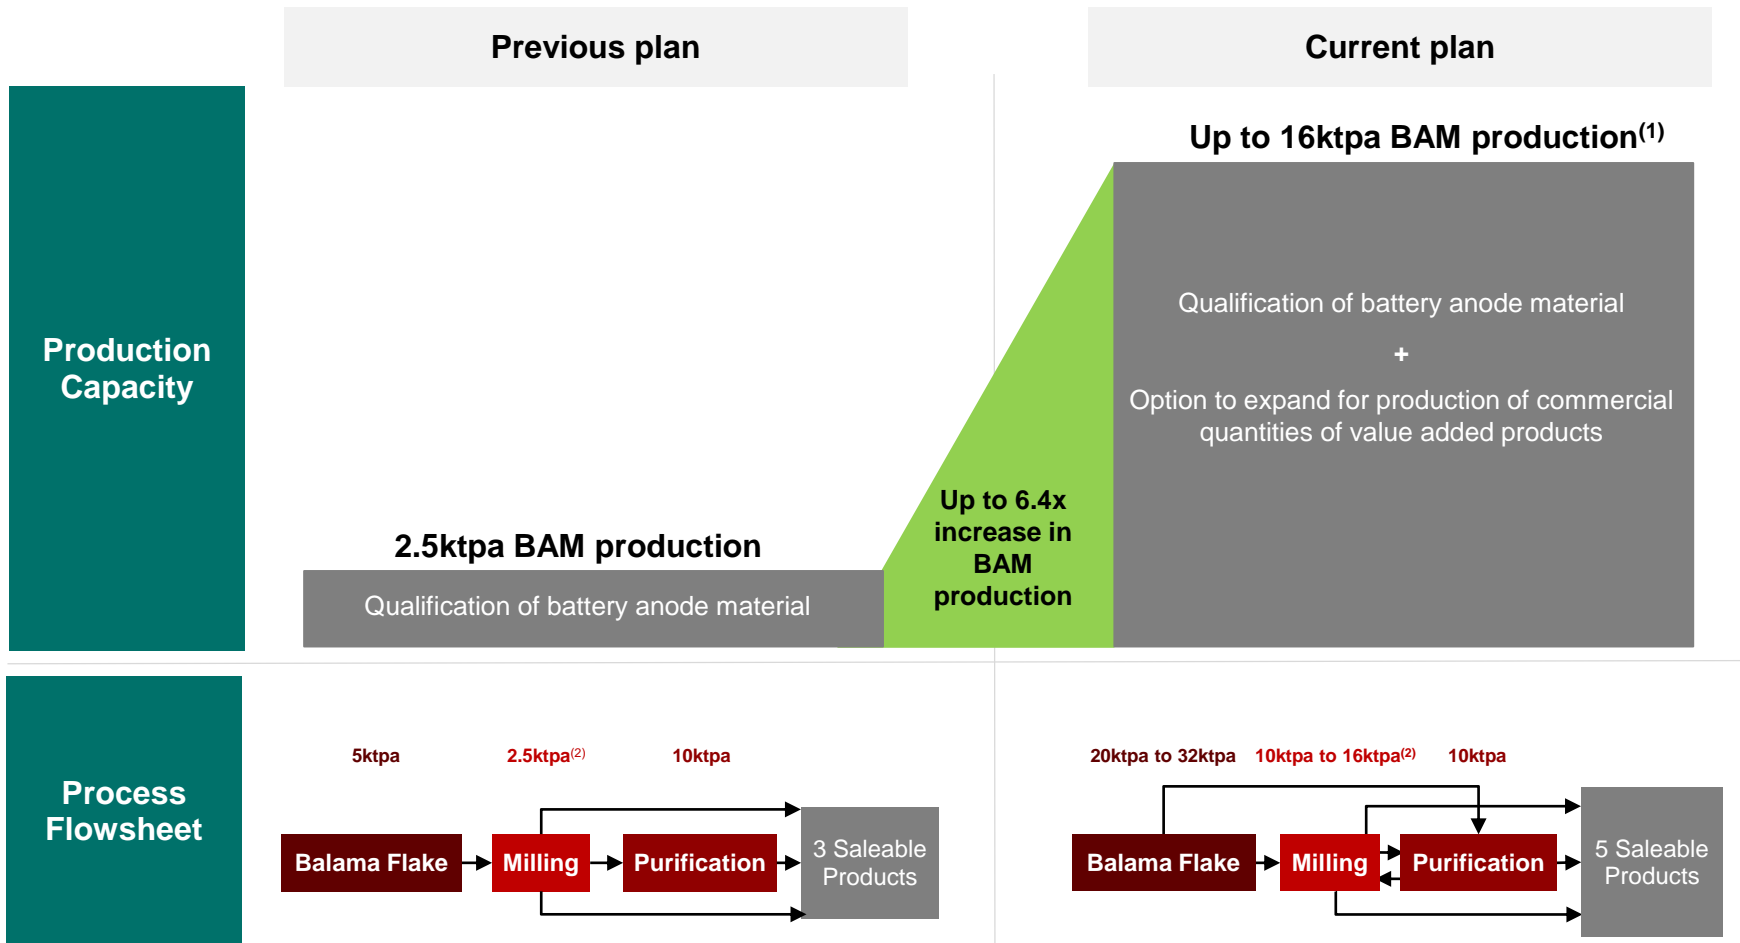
Previous plan

Current plan

Production Capacity

Up to 16ktpa BAM production$^{(1)}$

Qualification of battery anode material

+

Option to expand for production of commercial quantities of value added products

Up to 6.4x increase in BAM production

2.5ktpa BAM production

Qualification of battery anode material

Process Flowsheet

5ktpa

2.5ktpa$^{(2)}$

10ktpa

Balama Flake

Milling

Purification

3 Saleable Products

20ktpa to 32ktpa

10ktpa to 16ktpa$^{(2)}$

10ktpa

Balama Flake

Milling

Purification

5 Saleable Products